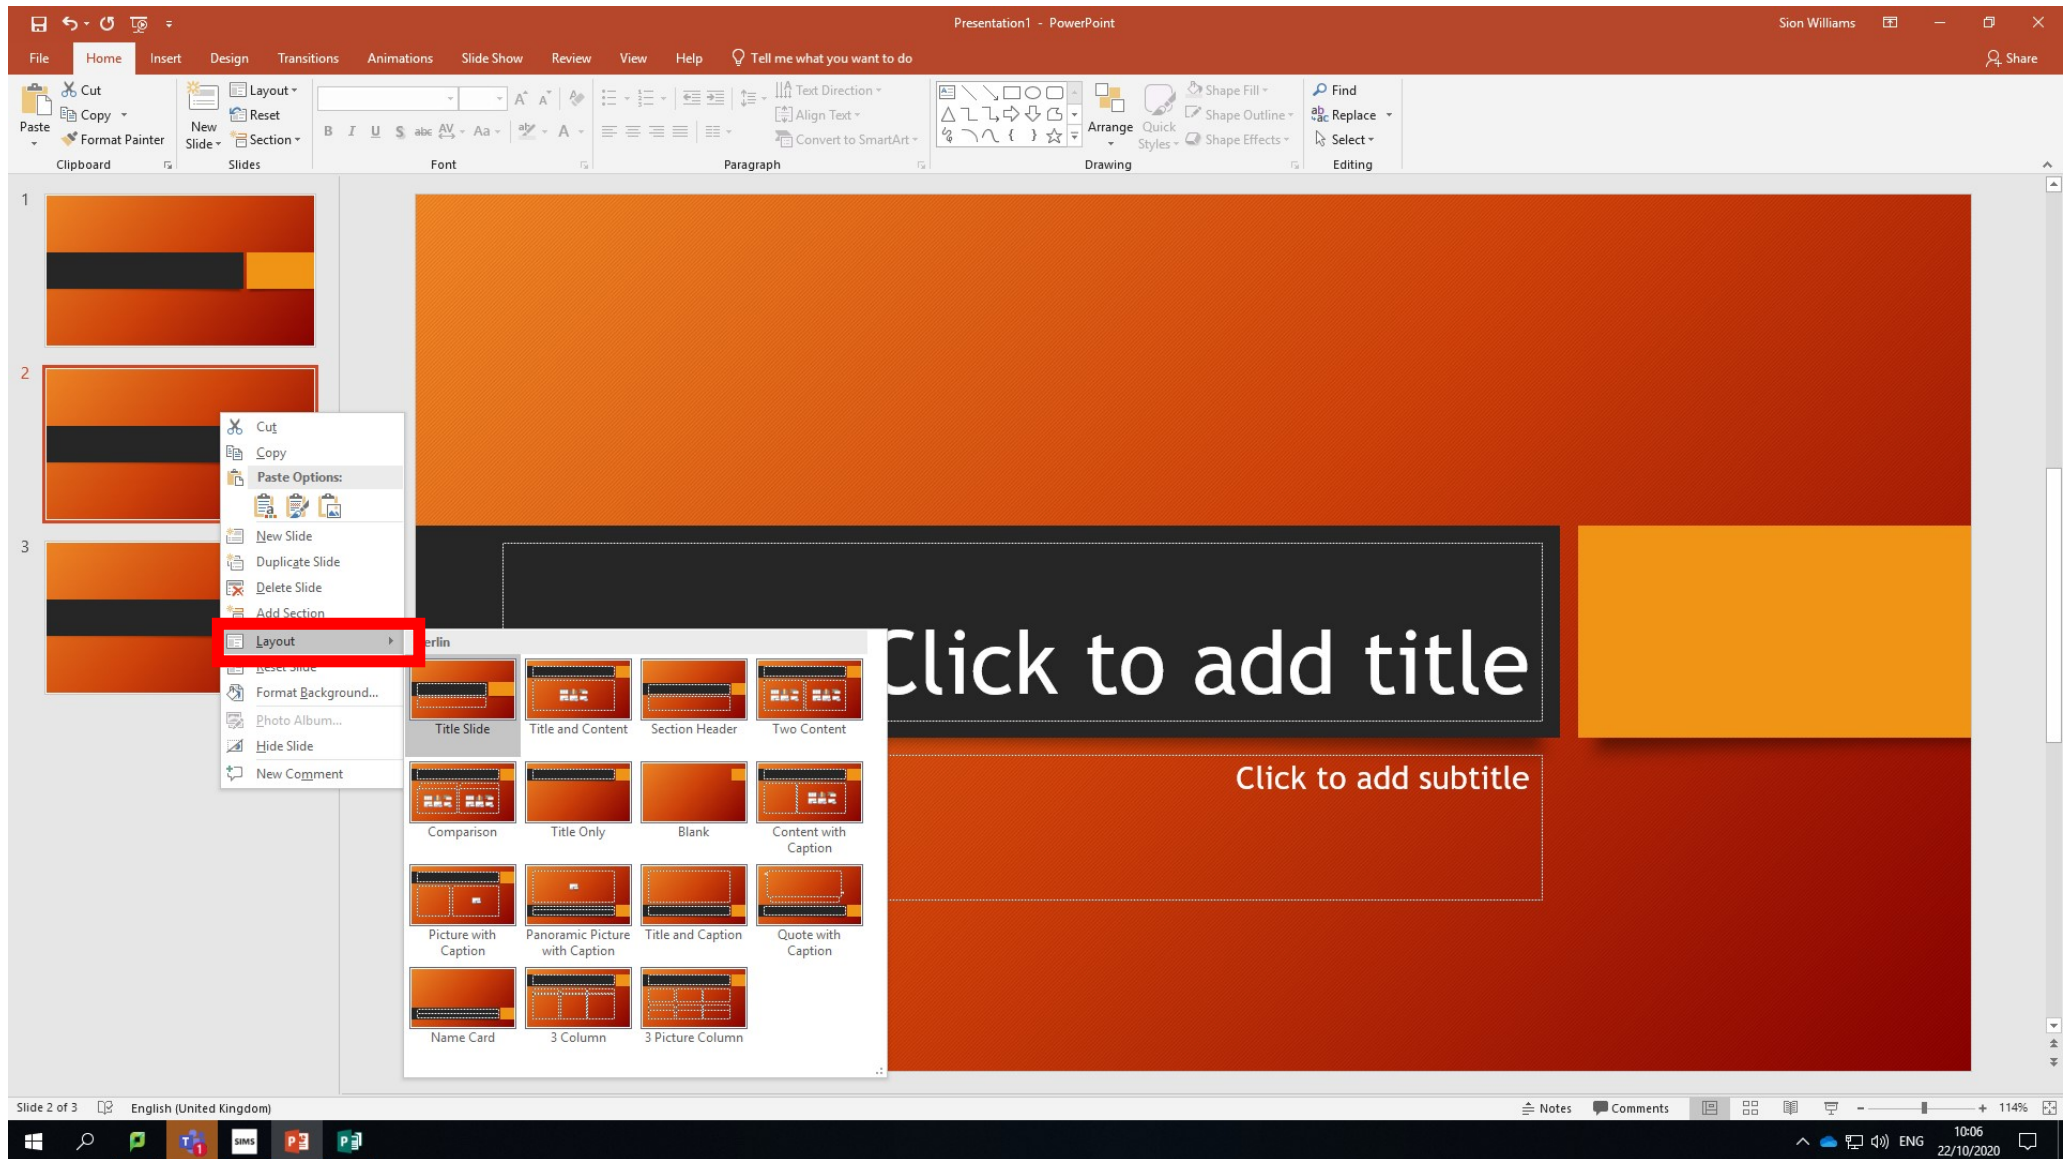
Presentation1 - PowerPoint
Sion Williams
File Home Insert Design Transitions Animations Slide Show Review View Help Tell me what you want to do
Share

Paste
Cut
Copy
Format Painter
Clipboard

New Slide
Layout
Reset
Section
Slides

Font

Text Direction
Align Text
Convert to SmartArt
Paragraph

Arrange
Quick Styles
Shape Fill
Shape Outline
Shape Effects
Drawing

Find
Replace
Select
Editing

1
2
3

Cut
Copy
Paste Options:
New Slide
Duplicate Slide
Delete Slide
Add Section
Layout
Reset Slide
Format Background...
Photo Album...
Hide Slide
New Comment

erlin
Title Slide
Title and Content
Section Header
Two Content
Comparison
Title Only
Blank
Content with Caption
Picture with Caption
Panoramic Picture with Caption
Title and Caption
Quote with Caption
Name Card
3 Column
3 Picture Column

Click to add title
Click to add subtitle

Slide 2 of 3
English (United Kingdom)
Notes
Comments
114%
ENG
10:06
22/10/2020